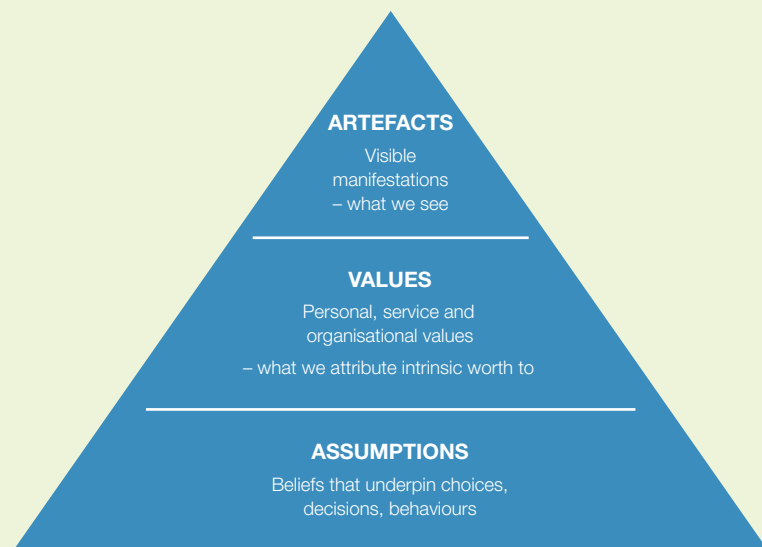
ARTEFACTS

Visible manifestations – what we see

VALUES

Personal, service and organisational values

– what we attribute intrinsic worth to

ASSUMPTIONS

Beliefs that underpin choices, decisions, behaviours